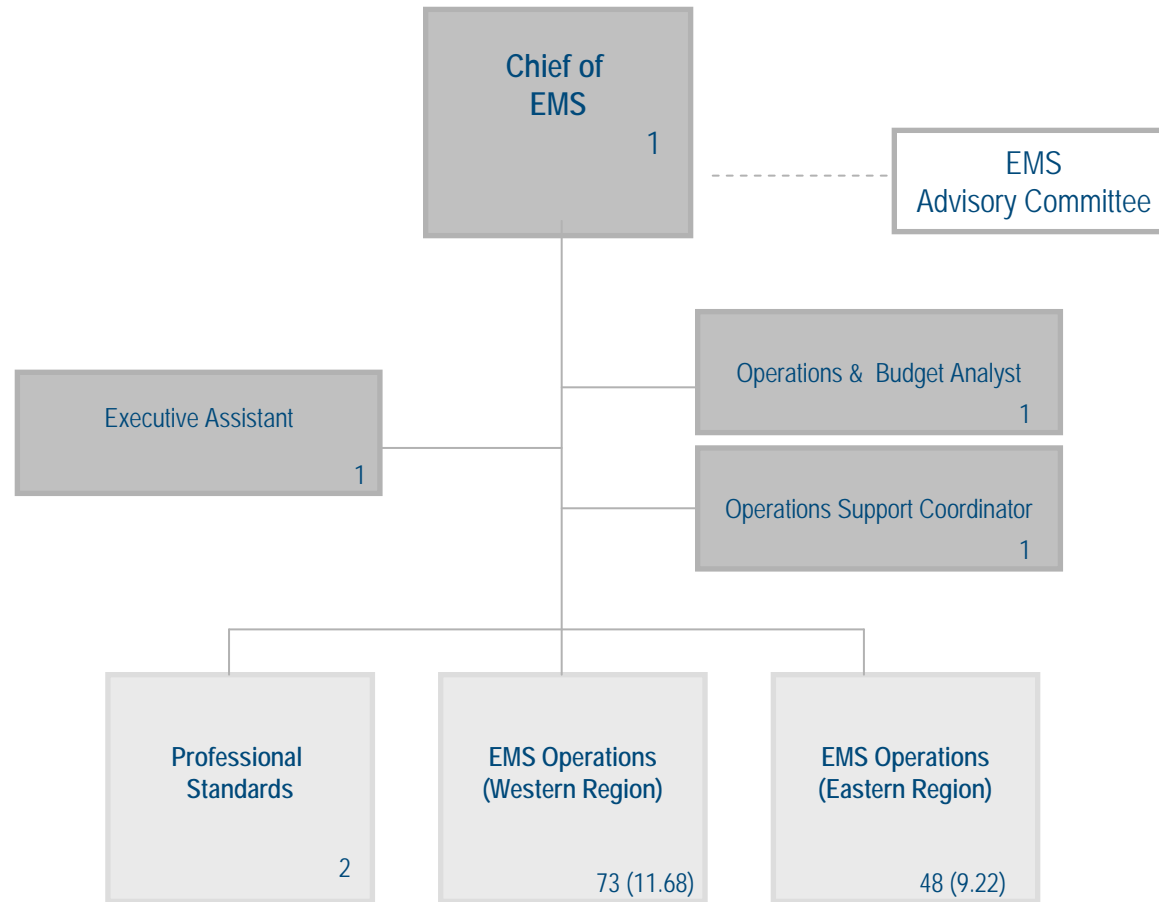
Chief of EMS
1

EMS Advisory Committee

Operations & Budget Analyst
1

Executive Assistant
1

Operations Support Coordinator
1

Professional Standards
2

EMS Operations (Western Region)
73 (11.68)

EMS Operations (Eastern Region)
48 (9.22)